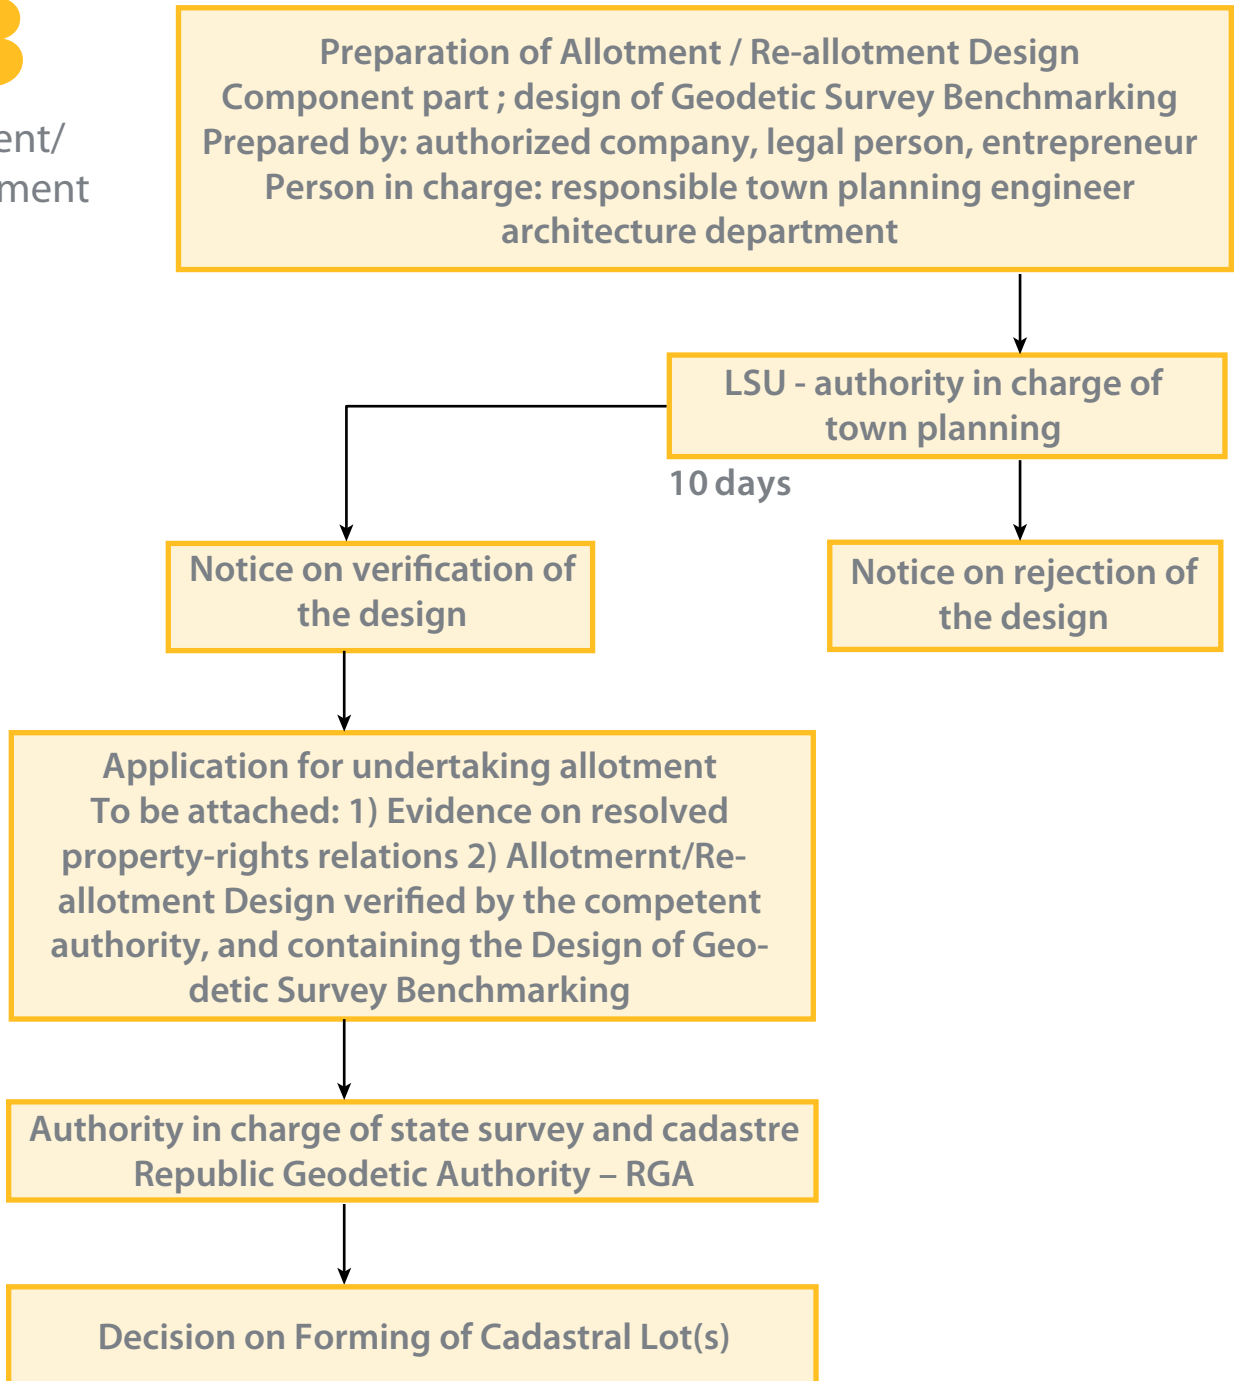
ent/
ment

Preparation of Allotment / Re-allotment Design
Component part ; design of Geodetic Survey Benchmarking
Prepared by: authorized company, legal person, entrepreneur
Person in charge: responsible town planning engineer
architecture department

LSU - authority in charge of town planning

10 days

Notice on verification of the design

Notice on rejection of the design

Application for undertaking allotment
To be attached: 1) Evidence on resolved property-rights relations 2) Allotmernt/Re-allotment Design verified by the competent authority, and containing the Design of Geodetic Survey Benchmarking

Authority in charge of state survey and cadastre
Republic Geodetic Authority – RGA

Decision on Forming of Cadastral Lot(s)